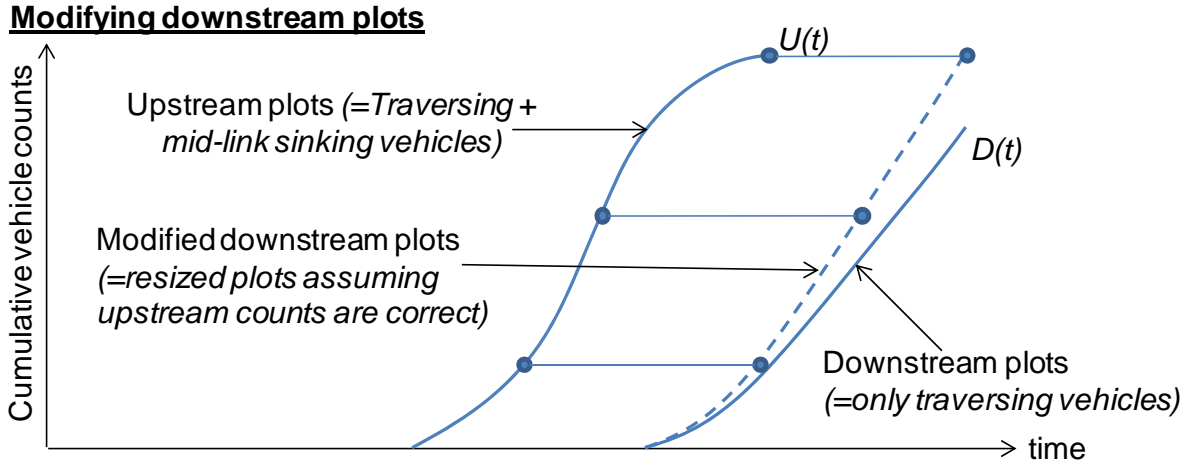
Modifying downstream plots

Cumulative vehicle counts

U(t)

Upstream plots (=Traversing + mid-link sinking vehicles)

D(t)

Modified downstream plots (=resized plots assuming upstream counts are correct)

Downstream plots (=only traversing vehicles)

time